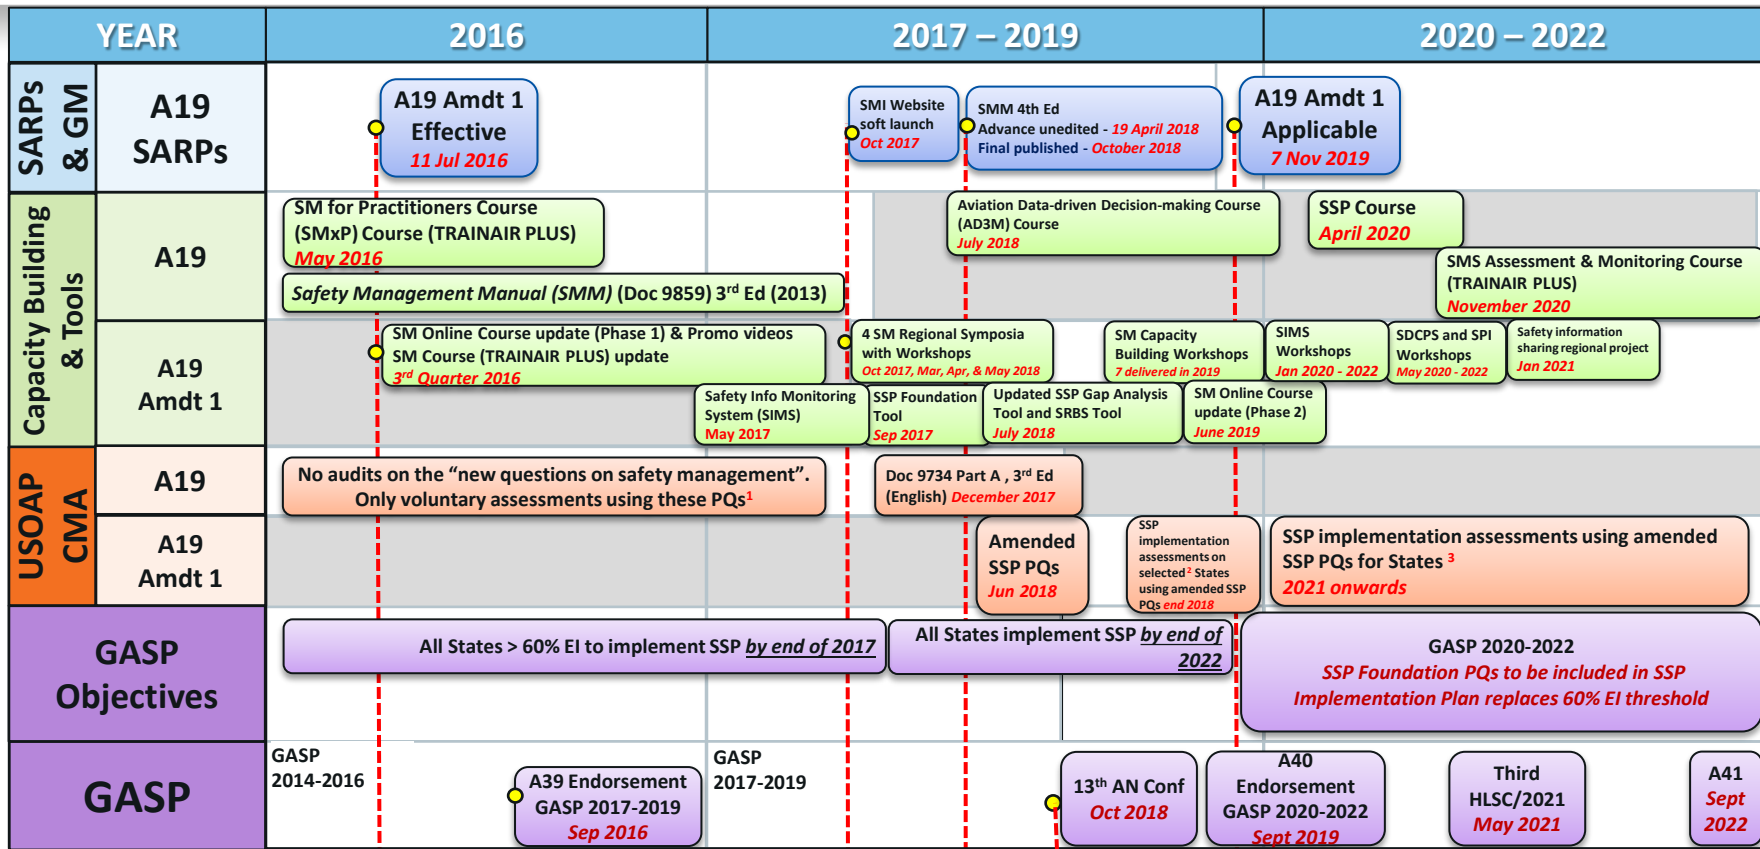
| YEAR | | 2016 | 2017 – 2019 | 2020 – 2022 |
|---|---|---|---|---|
| SARPs & GM | A19 SARPs | A19 Amdt 1 Effective 11 Jul 2016 | SMI Website soft launch Oct 2017; SMM 4th Ed Advance unedited - 19 April 2018 Final published - October 2018 | A19 Amdt 1 Applicable 7 Nov 2019 |
| Capacity Building & Tools | A19 | SM for Practitioners Course (SMxP) Course (TRAINAIR PLUS) May 2016; Safety Management Manual (SMM) (Doc 9859) 3rd Ed (2013) | Aviation Data-driven Decision-making Course (AD3M) Course July 2018 | SSP Course April 2020; SMS Assessment & Monitoring Course (TRAINAIR PLUS) November 2020 |
| | A19 Amdt 1 | SM Online Course update (Phase 1) & Promo videos SM Course (TRAINAIR PLUS) update 3rd Quarter 2016 | Safety Info Monitoring System (SIMS) May 2017; 4 SM Regional Symposia with Workshops Oct 2017, Mar, Apr, & May 2018; SSP Foundation Tool Sep 2017; Updated SSP Gap Analysis Tool and SRBS Tool July 2018; SM Capacity Building Workshops 7 delivered in 2019; SM Online Course update (Phase 2) June 2019 | SIMS Workshops Jan 2020 - 2022; SDCPS and SPI Workshops May 2020 - 2022; Safety information sharing regional project Jan 2021 |
| USOAP CMA | A19 | No audits on the "new questions on safety management". Only voluntary assessments using these PQs¹ | Doc 9734 Part A , 3rd Ed (English) December 2017 | |
| | A19 Amdt 1 | | Amended SSP PQs Jun 2018; SSP implementation assessments on selected² States using amended SSP PQs end 2018 | SSP implementation assessments using amended SSP PQs for States ³ 2021 onwards |
| GASP Objectives | | All States > 60% EI to implement SSP by end of 2017 | All States implement SSP by end of 2022 | GASP 2020-2022 SSP Foundation PQs to be included in SSP Implementation Plan replaces 60% EI threshold |
| GASP | | GASP 2014-2016; A39 Endorsement GASP 2017-2019 Sep 2016 | GASP 2017-2019; 13th AN Conf Oct 2018; A40 Endorsement GASP 2020-2022 Sept 2019 | Third HLSC/2021 May 2021; A41 Sept 2022 |